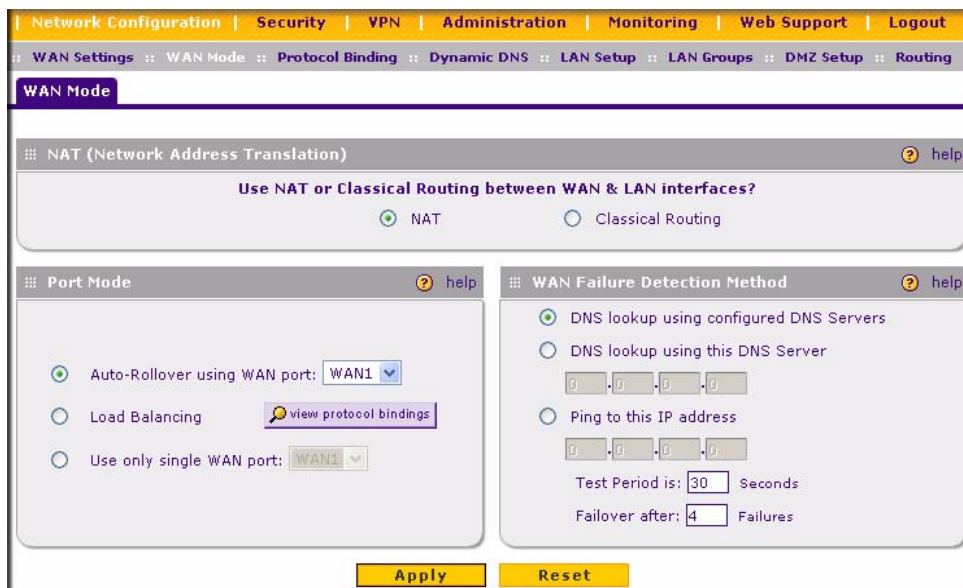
Network Configuration | Security | VPN | Administration | Monitoring | Web Support | Logout

:: WAN Settings :: WAN Mode :: Protocol Binding :: Dynamic DNS :: LAN Setup :: LAN Groups :: DMZ Setup :: Routing

WAN Mode

NAT (Network Address Translation)

help

Use NAT or Classical Routing between WAN & LAN interfaces?

NAT

Classical Routing

Port Mode

help

Auto-Rollover using WAN port: WAN1

Load Balancing

view protocol bindings

Use only single WAN port: WAN1

WAN Failure Detection Method

help

DNS lookup using configured DNS Servers

DNS lookup using this DNS Server

0 . 0 . 0 . 0

Ping to this IP address

0 . 0 . 0 . 0

Test Period is: 30 Seconds

Failover after: 4 Failures

Apply

Reset